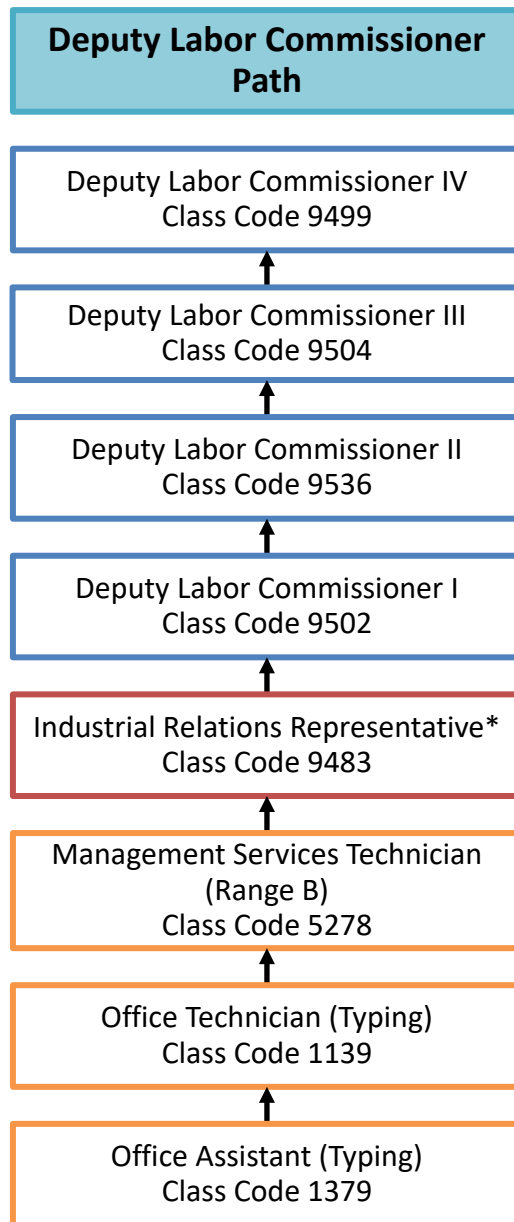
Deputy Labor Commissioner Path

Deputy Labor Commissioner IV
Class Code 9499

Deputy Labor Commissioner III
Class Code 9504

Deputy Labor Commissioner II
Class Code 9536

Deputy Labor Commissioner I
Class Code 9502

Industrial Relations Representative*
Class Code 9483

Management Services Technician
(Range B)
Class Code 5278

Office Technician (Typing)
Class Code 1139

Office Assistant (Typing)
Class Code 1379